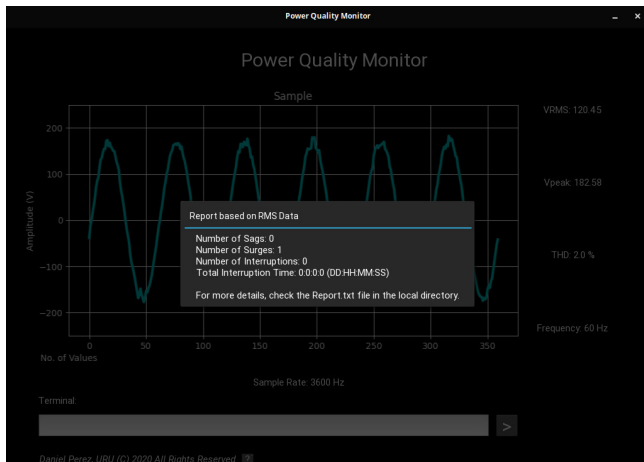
Power Quality Monitor

Power Quality Monitor

Sample

200
100
0
−100
−200

Amplitude (V)

0 50 100 150 200 250 300 350

No. of Values

VRMS: 120.45

Vpeak: 182.58

THD: 2.0 %

Frequency: 60 Hz

Report based on RMS Data

Number of Sags: 0
Number of Surges: 1
Number of Interruptions: 0
Total Interruption Time: 0:0:0:0 (DD:HH:MM:SS)

For more details, check the Report.txt file in the local directory.

Sample Rate: 3600 Hz

Terminal:

>

Daniel Perez, URU (C) 2020 All Rights Reserved ?